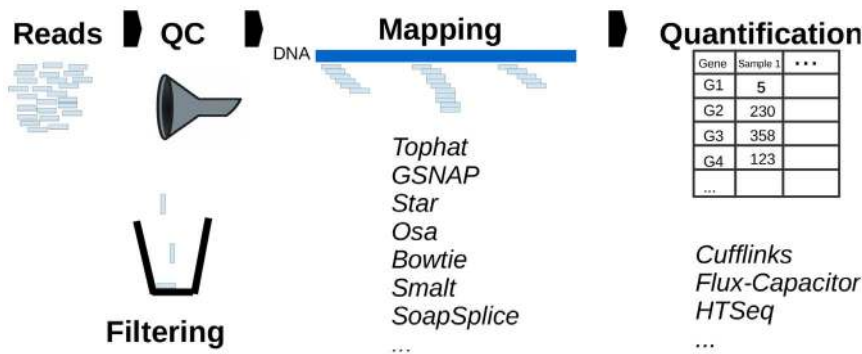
Reads

QC

Filtering

Mapping

DNA

*Tophat*
*GSNAP*
*Star*
*Osa*
*Bowtie*
*Smalt*
*SoapSplice*
*...*

Quantification

| Gene | Sample 1 | • • • |
|---|---|---|
| G1 | 5 | |
| G2 | 230 | |
| G3 | 358 | |
| G4 | 123 | |
| ... | | |

*Cufflinks*
*Flux-Capacitor*
*HTSeq*
*...*